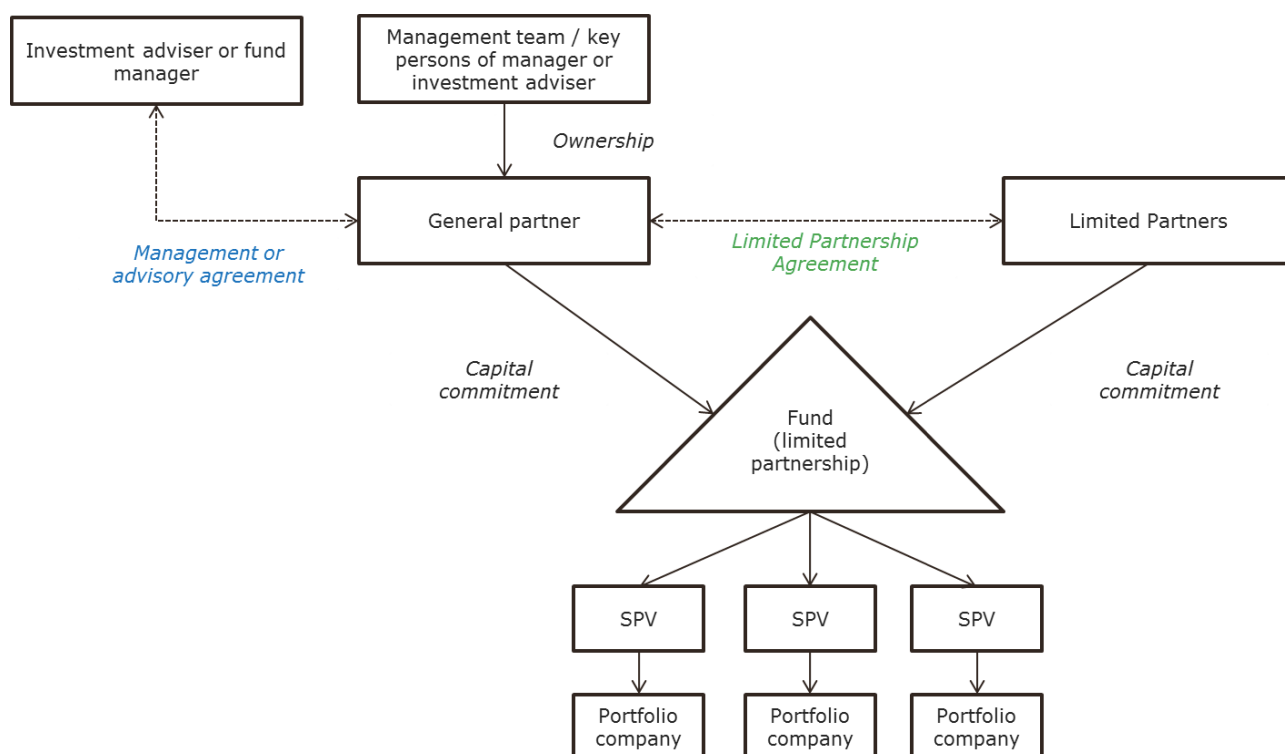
Investment adviser or fund manager

Management team / key persons of manager or investment adviser

Ownership

General partner

Limited Partners

Management or advisory agreement

Limited Partnership Agreement

Capital commitment

Capital commitment

Fund (limited partnership)

SPV

SPV

SPV

Portfolio company

Portfolio company

Portfolio company